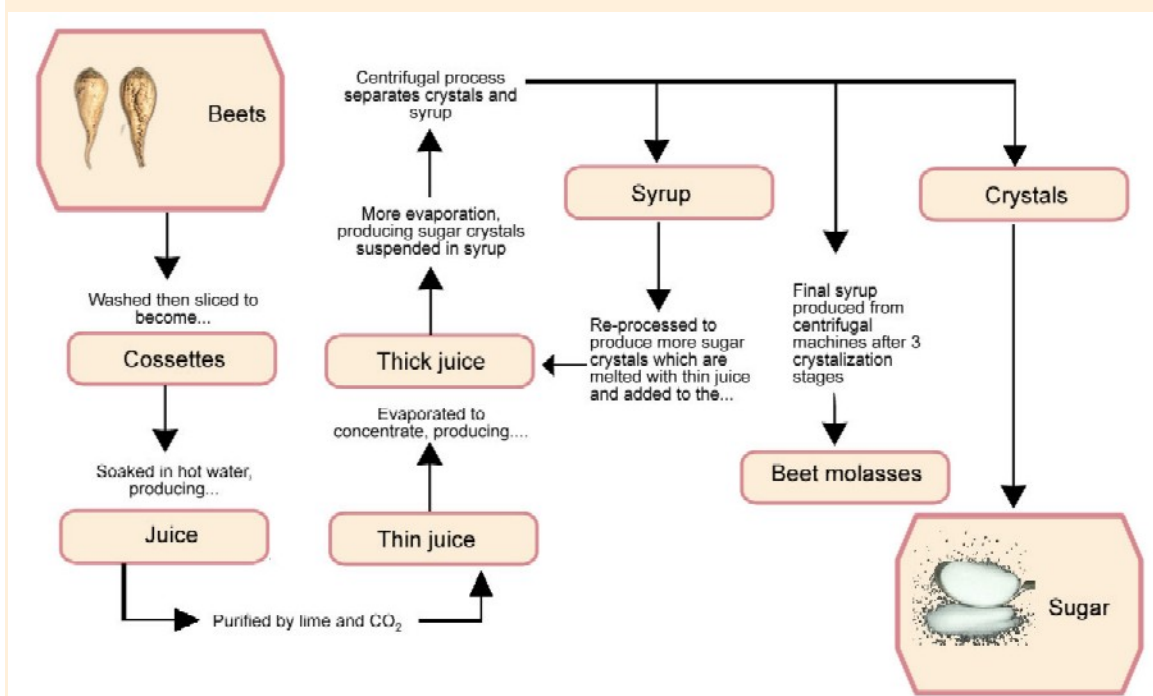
Beets

Washed then sliced to become...

Cossettes

Soaked in hot water, producing...

Juice

Purified by lime and $CO_2$

Thin juice

Evaporated to concentrate, producing....

Thick juice

More evaporation, producing sugar crystals suspended in syrup

Centrifugal process separates crystals and syrup

Syrup

Re-processed to produce more sugar crystals which are melted with thin juice and added to the...

Final syrup produced from centrifugal machines after 3 crystalization stages

Beet molasses

Crystals

Sugar